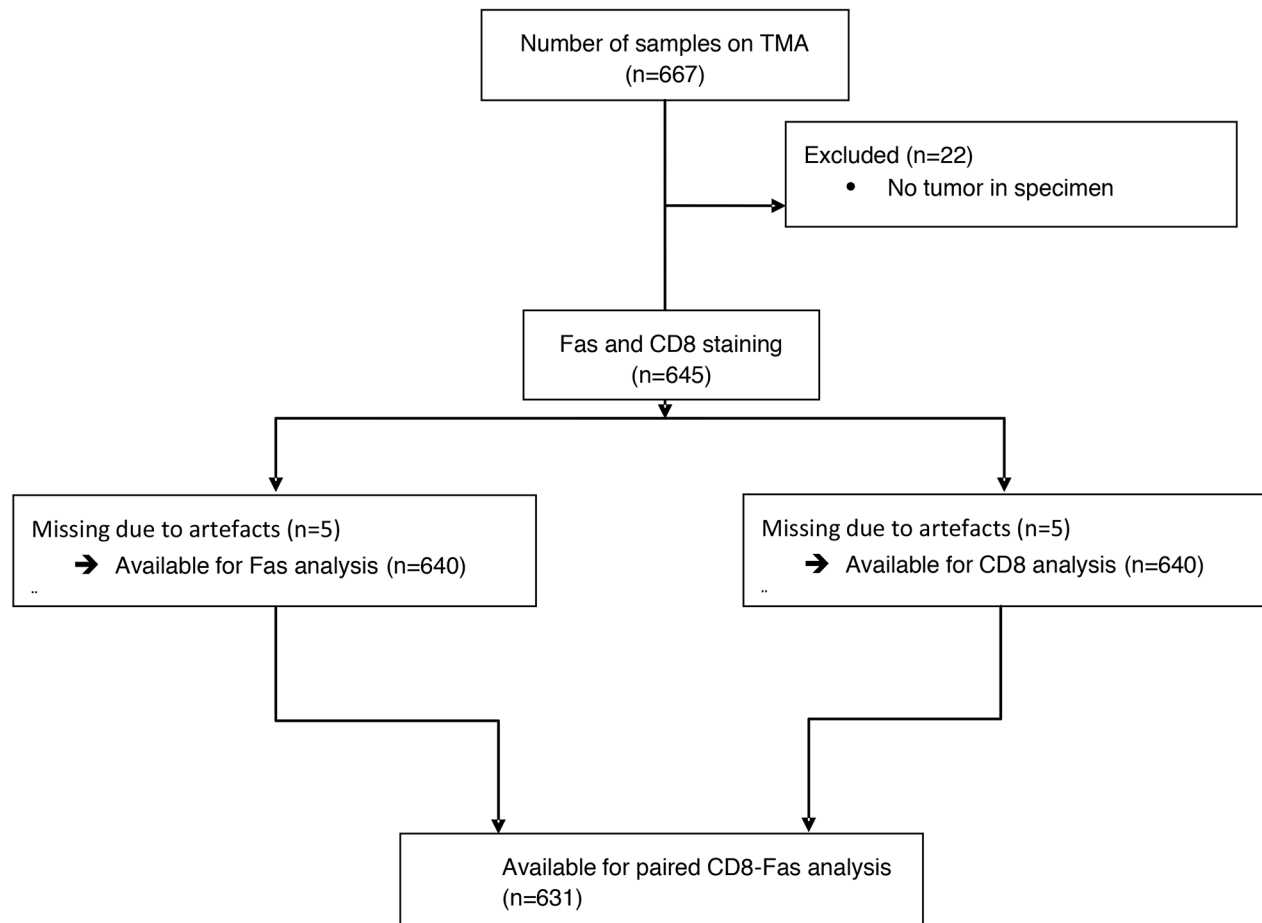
Number of samples on TMA
(n=667)

Excluded (n=22)
• No tumor in specimen

Fas and CD8 staining
(n=645)

Missing due to artefacts (n=5)
➔ Available for Fas analysis (n=640)
..

Missing due to artefacts (n=5)
➔ Available for CD8 analysis (n=640)
..

Available for paired CD8-Fas analysis
(n=631)